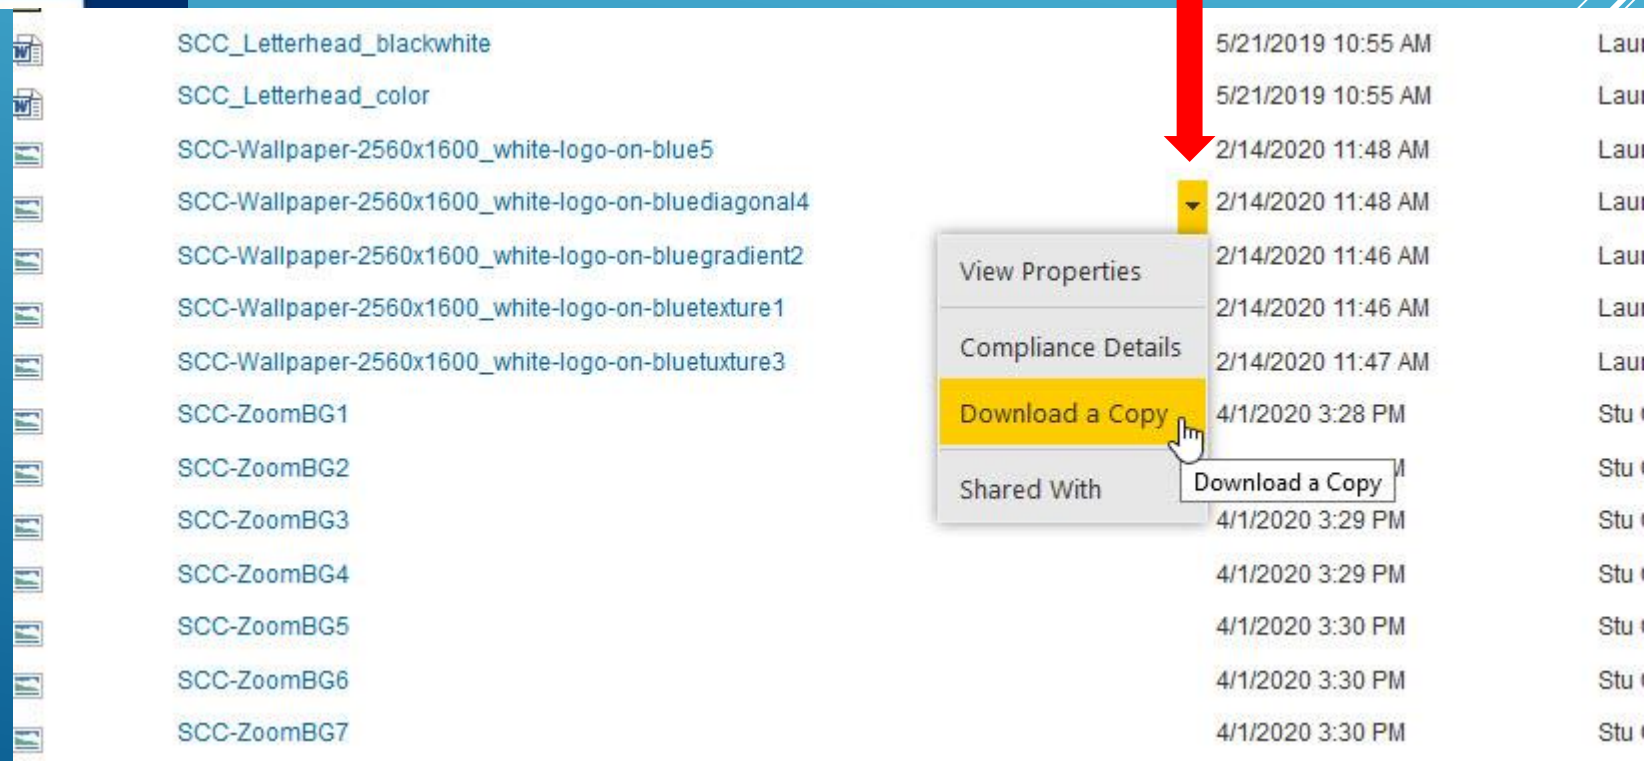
| | | |
|---|---|---|
| SCC_Letterhead_blackwhite | 5/21/2019 10:55 AM | Lau |
| SCC_Letterhead_color | 5/21/2019 10:55 AM | Lau |
| SCC-Wallpaper-2560x1600_white-logo-on-blue5 | 2/14/2020 11:48 AM | Lau |
| SCC-Wallpaper-2560x1600_white-logo-on-bluediagonal4 | 2/14/2020 11:48 AM | Lau |
| SCC-Wallpaper-2560x1600_white-logo-on-bluegradient2 | 2/14/2020 11:46 AM | Lau |
| SCC-Wallpaper-2560x1600_white-logo-on-bluetexture1 | 2/14/2020 11:46 AM | Lau |
| SCC-Wallpaper-2560x1600_white-logo-on-bluetuxture3 | 2/14/2020 11:47 AM | Lau |
| SCC-ZoomBG1 | 4/1/2020 3:28 PM | Stu |
| SCC-ZoomBG2 | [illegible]M | Stu |
| SCC-ZoomBG3 | 4/1/2020 3:29 PM | Stu |
| SCC-ZoomBG4 | 4/1/2020 3:29 PM | Stu |
| SCC-ZoomBG5 | 4/1/2020 3:30 PM | Stu |
| SCC-ZoomBG6 | 4/1/2020 3:30 PM | Stu |
| SCC-ZoomBG7 | 4/1/2020 3:30 PM | Stu |

View Properties
Compliance Details
Download a Copy
Shared With

Download a Copy